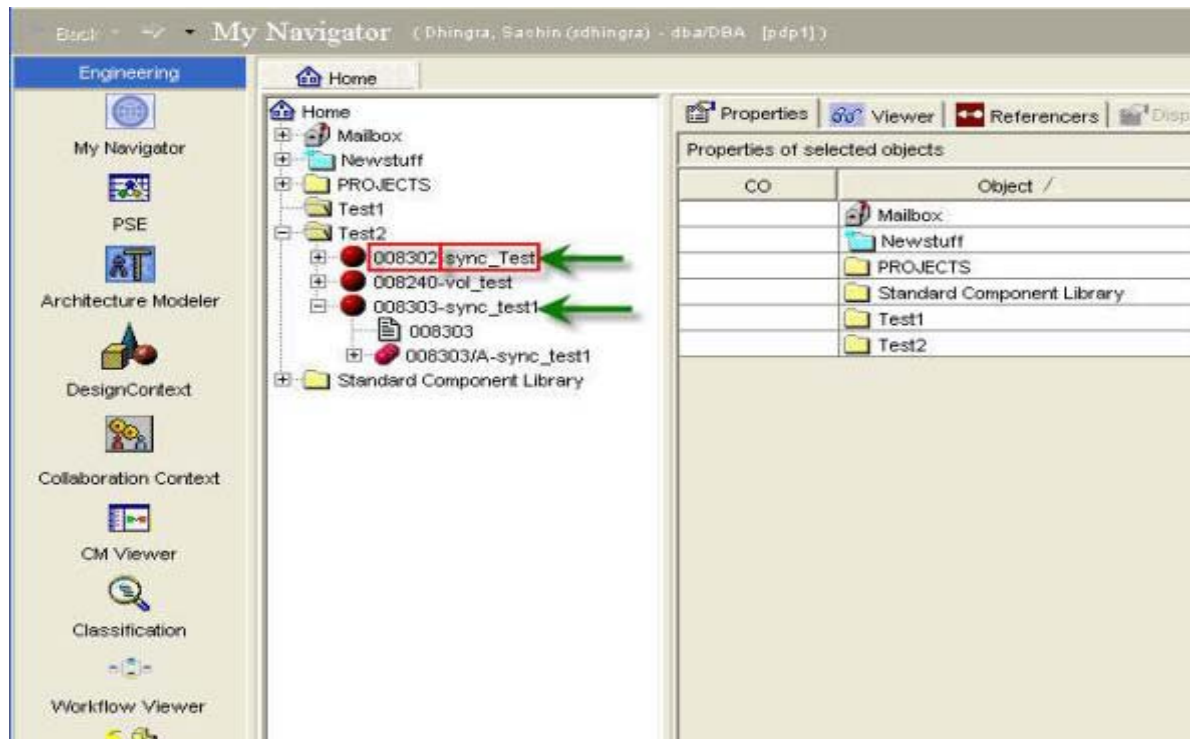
Back My Navigator (Dhingra, Sachin (sdhingra) - dba/DBA [pdp1])

Engineering

My Navigator

PSE

Architecture Modeler

DesignContext

Collaboration Context

CM Viewer

Classification

Workflow Viewer

Home

Home
Mailbox
Newstuff
PROJECTS
Test1
Test2
008302-sync_Test
008240-vol_test
008303-sync_test1
008303
008303/A-sync_test1
Standard Component Library

Properties | Viewer | Referencers | Disp

Properties of selected objects

| CO | Object |
|---|---|
| | Mailbox |
| | Newstuff |
| | PROJECTS |
| | Standard Component Library |
| | Test1 |
| | Test2 |